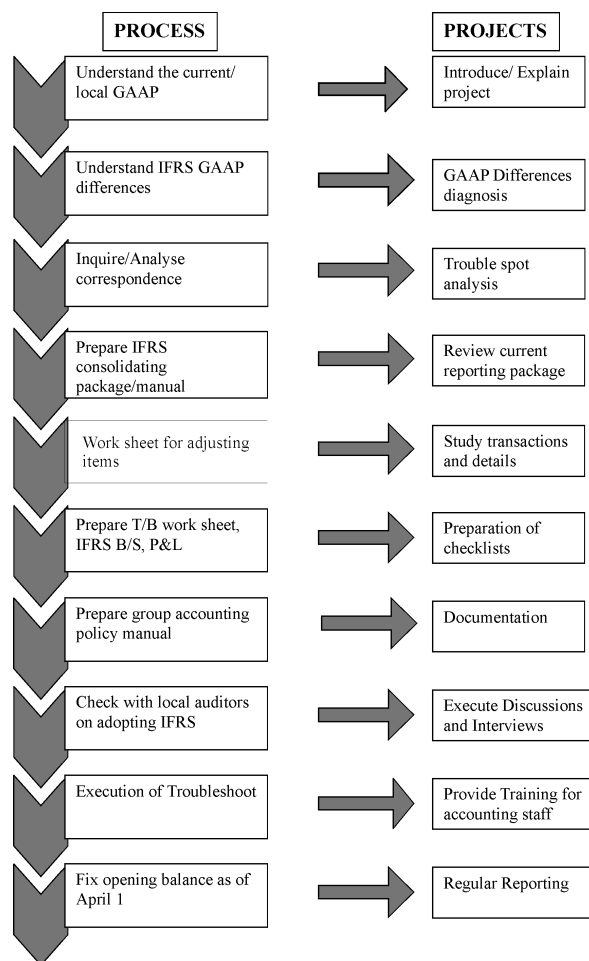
PROCESS

PROJECTS

Understand the current/ local GAAP

Introduce/ Explain project

Understand IFRS GAAP differences

GAAP Differences diagnosis

Inquire/Analyse correspondence

Trouble spot analysis

Prepare IFRS consolidating package/manual

Review current reporting package

Work sheet for adjusting items

Study transactions and details

Prepare T/B work sheet, IFRS B/S, P&L

Preparation of checklists

Prepare group accounting policy manual

Documentation

Check with local auditors on adopting IFRS

Execute Discussions and Interviews

Execution of Troubleshoot

Provide Training for accounting staff

Fix opening balance as of April 1

Regular Reporting